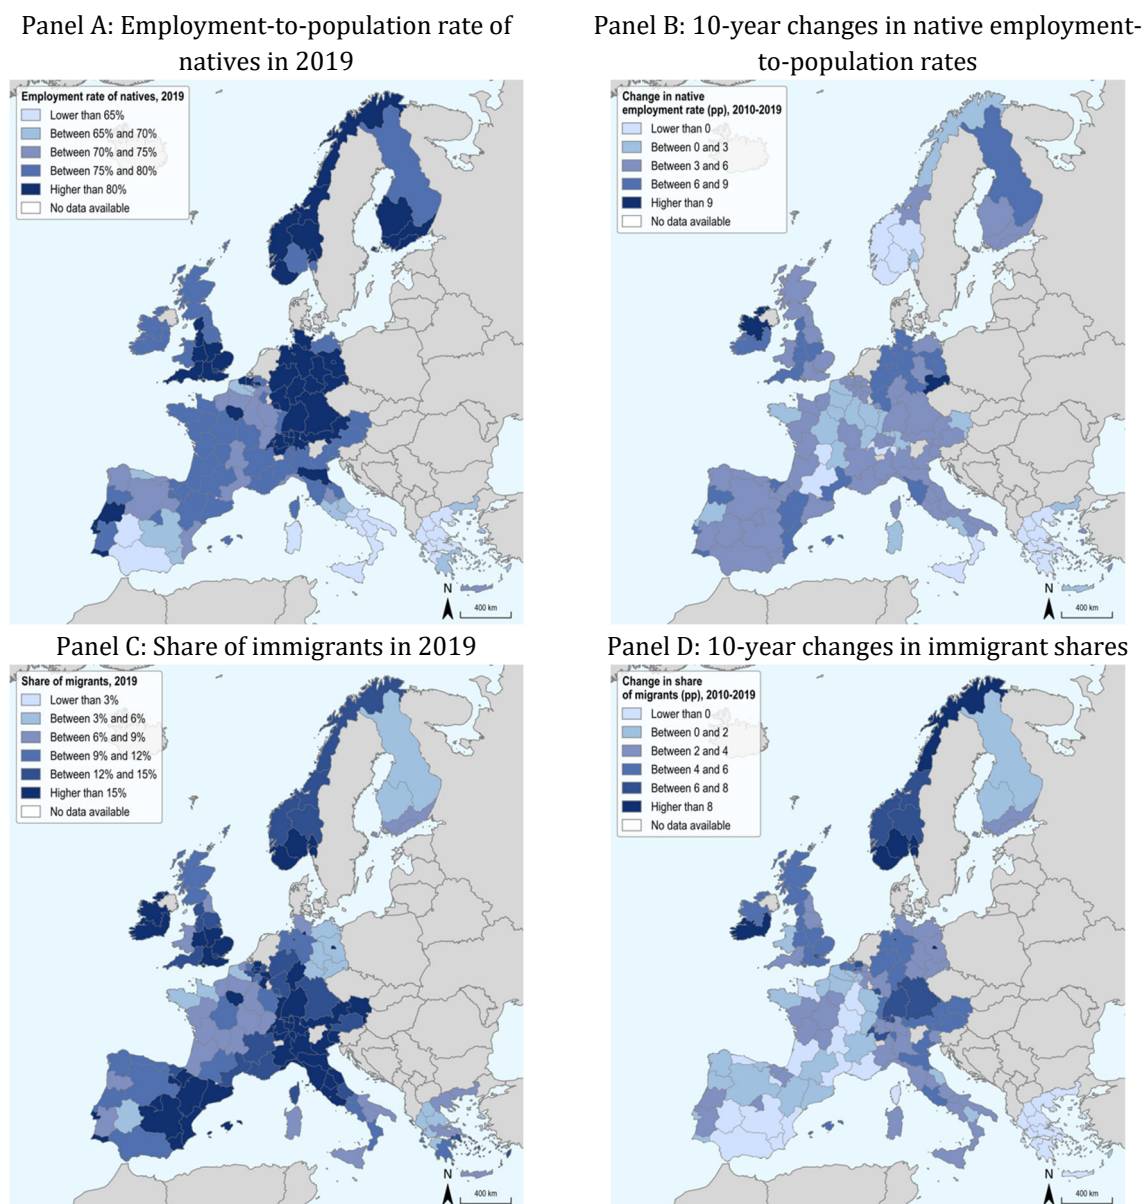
Panel A: Employment-to-population rate of natives in 2019

Employment rate of natives, 2019
Lower than 65%
Between 65% and 70%
Between 70% and 75%
Between 75% and 80%
Higher than 80%
No data available

N
400 km

Panel B: 10-year changes in native employment-to-population rates

Change in native employment rate (pp), 2010-2019
Lower than 0
Between 0 and 3
Between 3 and 6
Between 6 and 9
Higher than 9
No data available

N
400 km

Panel C: Share of immigrants in 2019

Share of migrants, 2019
Lower than 3%
Between 3% and 6%
Between 6% and 9%
Between 9% and 12%
Between 12% and 15%
Higher than 15%
No data available

N
400 km

Panel D: 10-year changes in immigrant shares

Change in share of migrants (pp), 2010-2019
Lower than 0
Between 0 and 2
Between 2 and 4
Between 4 and 6
Between 6 and 8
Higher than 8
No data available

N
400 km